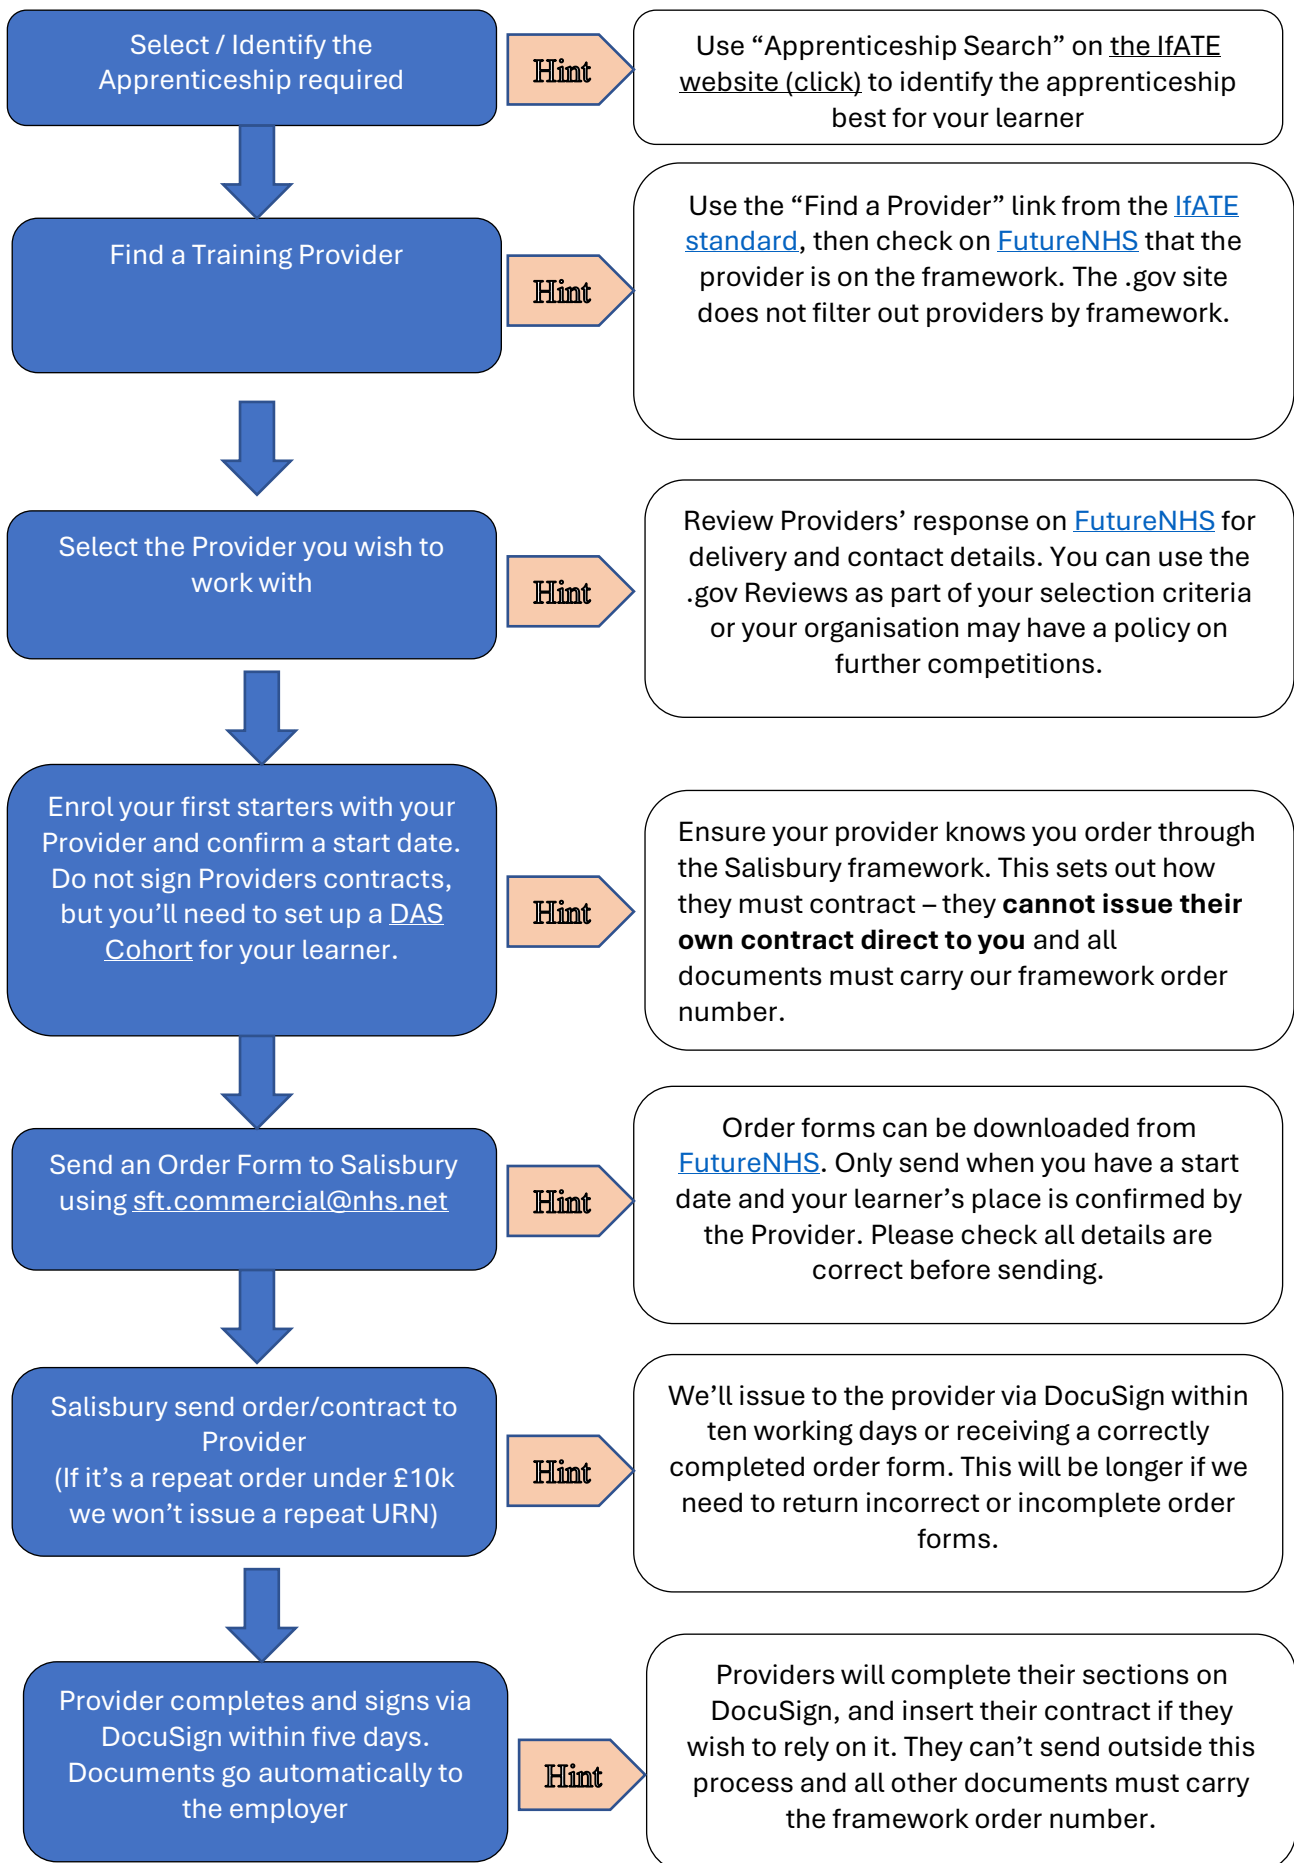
Select / Identify the Apprenticeship required

Hint

Use “Apprenticeship Search” on the IfATE website (click) to identify the apprenticeship best for your learner

Find a Training Provider

Hint

Use the “Find a Provider” link from the IfATE standard, then check on FutureNHS that the provider is on the framework. The .gov site does not filter out providers by framework.

Select the Provider you wish to work with

Hint

Review Providers’ response on FutureNHS for delivery and contact details. You can use the .gov Reviews as part of your selection criteria or your organisation may have a policy on further competitions.

Enrol your first starters with your Provider and confirm a start date. Do not sign Providers contracts, but you’ll need to set up a DAS Cohort for your learner.

Hint

Ensure your provider knows you order through the Salisbury framework. This sets out how they must contract – they **cannot issue their own contract direct to you** and all documents must carry our framework order number.

Send an Order Form to Salisbury using sft.commercial@nhs.net

Hint

Order forms can be downloaded from FutureNHS. Only send when you have a start date and your learner’s place is confirmed by the Provider. Please check all details are correct before sending.

Salisbury send order/contract to Provider
(If it’s a repeat order under £10k we won’t issue a repeat URN)

Hint

We’ll issue to the provider via DocuSign within ten working days or receiving a correctly completed order form. This will be longer if we need to return incorrect or incomplete order forms.

Provider completes and signs via DocuSign within five days. Documents go automatically to the employer

Hint

Providers will complete their sections on DocuSign, and insert their contract if they wish to rely on it. They can’t send outside this process and all other documents must carry the framework order number.